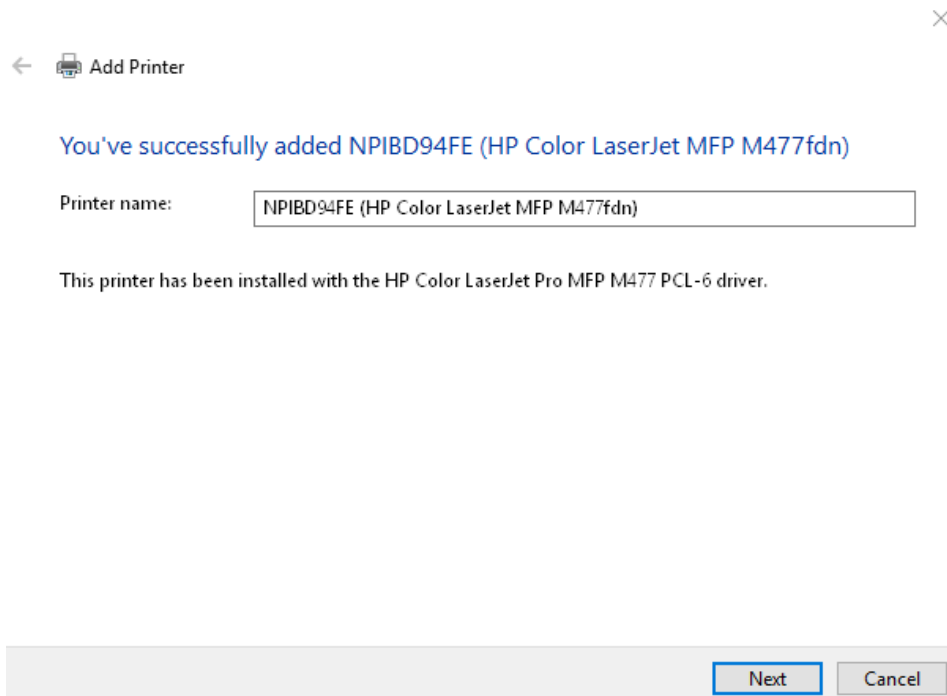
Add Printer

You've successfully added NPIBD94FE (HP Color LaserJet MFP M477fdn)

Printer name: NPIBD94FE (HP Color LaserJet MFP M477fdn)

This printer has been installed with the HP Color LaserJet Pro MFP M477 PCL-6 driver.

Next Cancel